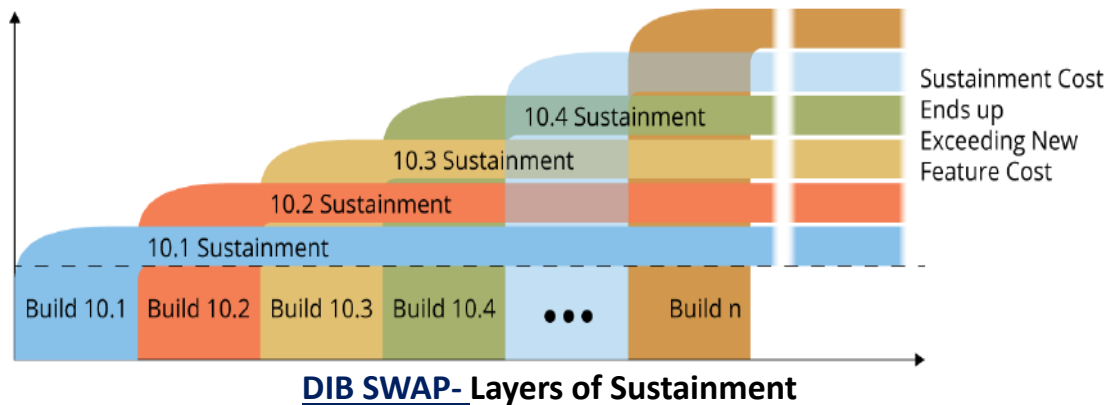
Sustainment Cost Ends up Exceeding New Feature Cost

10.4 Sustainment

10.3 Sustainment

10.2 Sustainment

10.1 Sustainment

Build 10.1

Build 10.2

Build 10.3

Build 10.4

•••

Build n

DIB SWAP- Layers of Sustainment